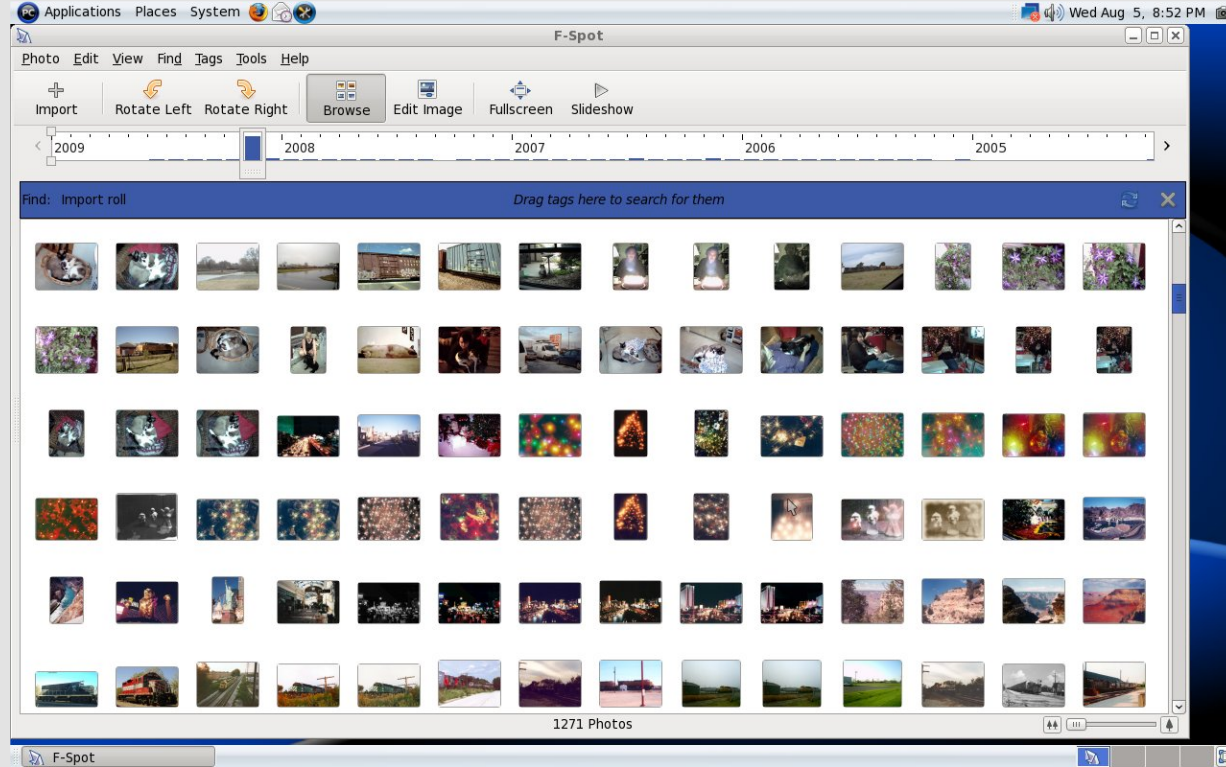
Applications Places System

Wed Aug 5, 8:52 PM

F-Spot

Photo Edit View Find Tags Tools Help

Import Rotate Left Rotate Right Browse Edit Image Fullscreen Slideshow

2009 2008 2007 2006 2005

Find: Import roll Drag tags here to search for them

1271 Photos

F-Spot